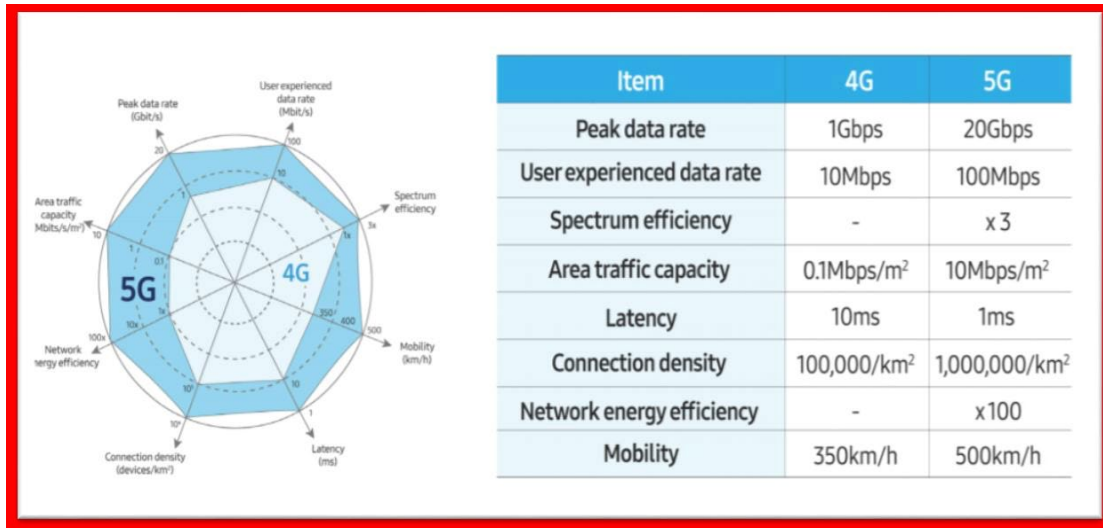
Peak data rate (Gbit/s)

User experienced data rate (Mbit/s)

Spectrum efficiency

Mobility (km/h)

Latency (ms)

Connection density (devices/km²)

Network energy efficiency

Area traffic capacity (Mbits/s/m²)

20

1

100

10

3x

1x

500

350

400

10

1

$10^6$

$10^5$

100x

10x

1x

10

1

0.1

5G

4G

| Item | 4G | 5G |
|---|---|---|
| Peak data rate | 1Gbps | 20Gbps |
| User experienced data rate | 10Mbps | 100Mbps |
| Spectrum efficiency | - | x 3 |
| Area traffic capacity | 0.1Mbps/m$^2$ | 10Mbps/m$^2$ |
| Latency | 10ms | 1ms |
| Connection density | 100,000/km$^2$ | 1,000,000/km$^2$ |
| Network energy efficiency | - | x 100 |
| Mobility | 350km/h | 500km/h |